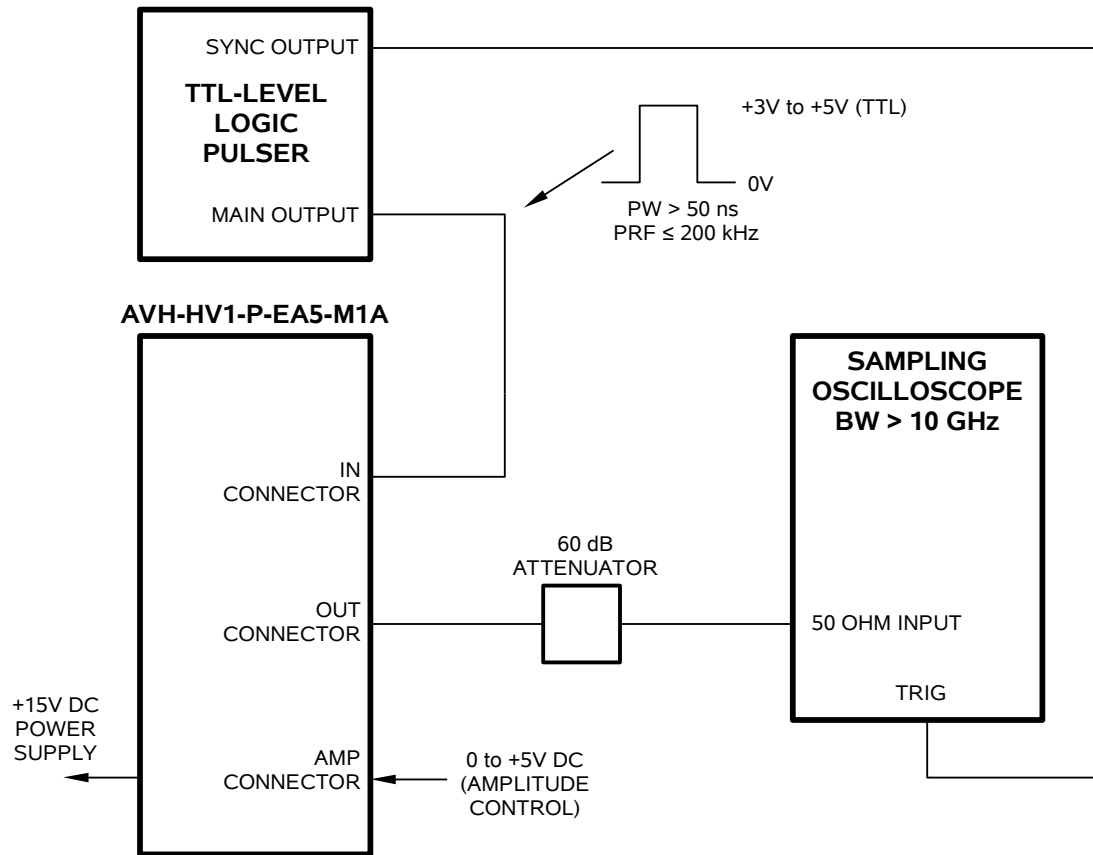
SYNC OUTPUT

TTL-LEVEL LOGIC PULSER

+3V to +5V (TTL)

0V

MAIN OUTPUT

PW > 50 ns
PRF ≤ 200 kHz

AVH-HV1-P-EA5-M1A

SAMPLING OSCILLOSCOPE BW > 10 GHz

IN CONNECTOR

60 dB ATTENUATOR

OUT CONNECTOR

50 OHM INPUT

TRIG

+15V DC POWER SUPPLY

AMP CONNECTOR

0 to +5V DC (AMPLITUDE CONTROL)